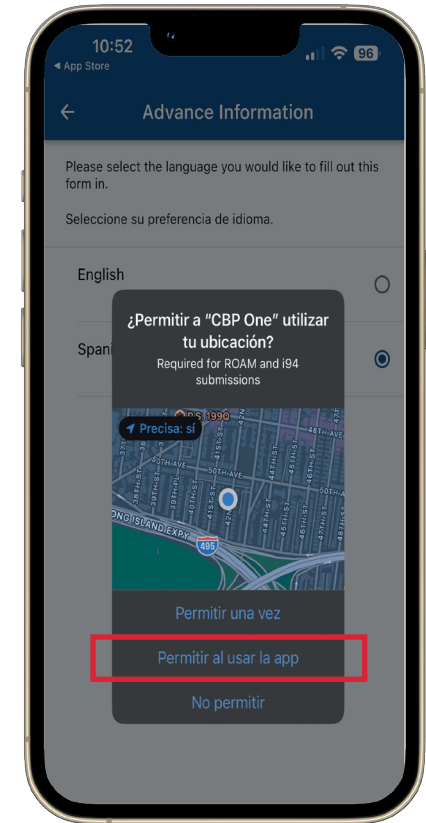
10:52
◂ App Store
96

Advance Information

Please select the language you would like to fill out this form in.

Seleccione su preferencia de idioma.

English

Spani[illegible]

¿Permitir a "CBP One" utilizar tu ubicación?
Required for ROAM and i94 submissions

Precisa: sí

P.S. 199Q
48TH AVE
50TH AVE
LONG ISLAND EXPY
495
48TH ST
44TH ST
45TH ST
42ND ST
43RD ST

Permitir una vez
Permitir al usar la app
No permitir